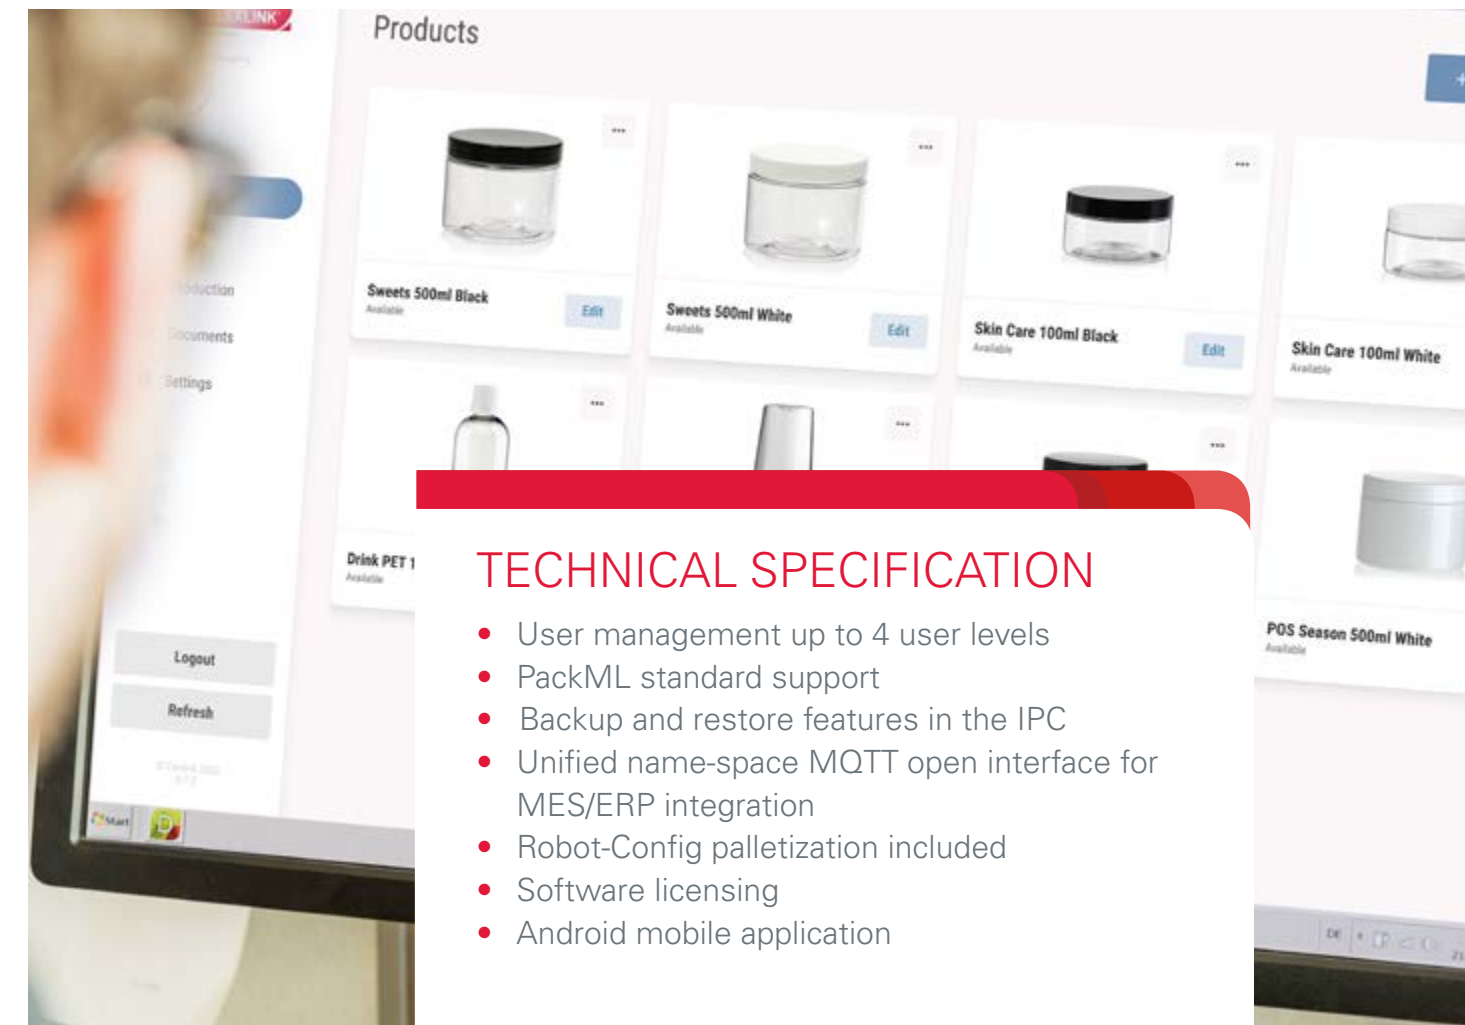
Products

Production
Documents
Settings

Sweets 500ml Black
Available
Edit

Sweets 500ml White
Available
Edit

Skin Care 100ml Black
Available
Edit

Skin Care 100ml White
Available

Drink PET 1
Available

POS Season 500ml White
Available

Logout
Refresh

TECHNICAL SPECIFICATION

• User management up to 4 user levels
• PackML standard support
• Backup and restore features in the IPC
• Unified name-space MQTT open interface for MES/ERP integration
• Robot-Config palletization included
• Software licensing
• Android mobile application